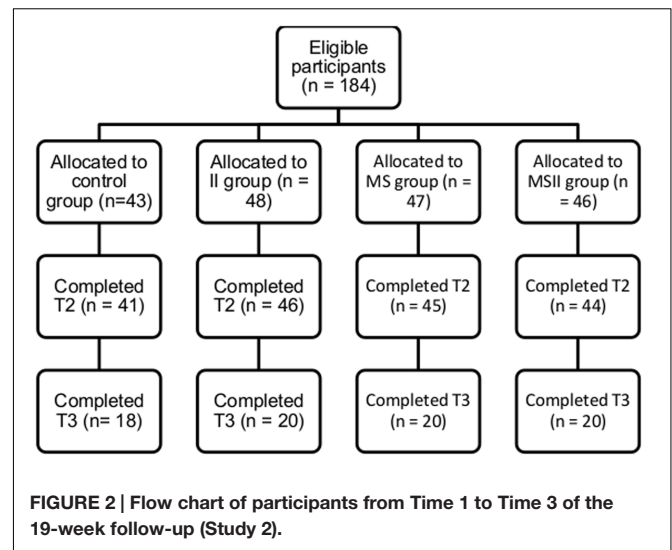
Eligible participants (n = 184)

Allocated to control group (n=43)

Allocated to II group (n = 48)

Allocated to MS group (n = 47)

Allocated to MSII group (n = 46)

Completed T2 (n = 41)

Completed T2 (n = 46)

Completed T2 (n = 45)

Completed T2 (n = 44)

Completed T3 (n= 18)

Completed T3 (n = 20)

Completed T3 (n = 20)

Completed T3 (n = 20)

FIGURE 2 | Flow chart of participants from Time 1 to Time 3 of the 19-week follow-up (Study 2).